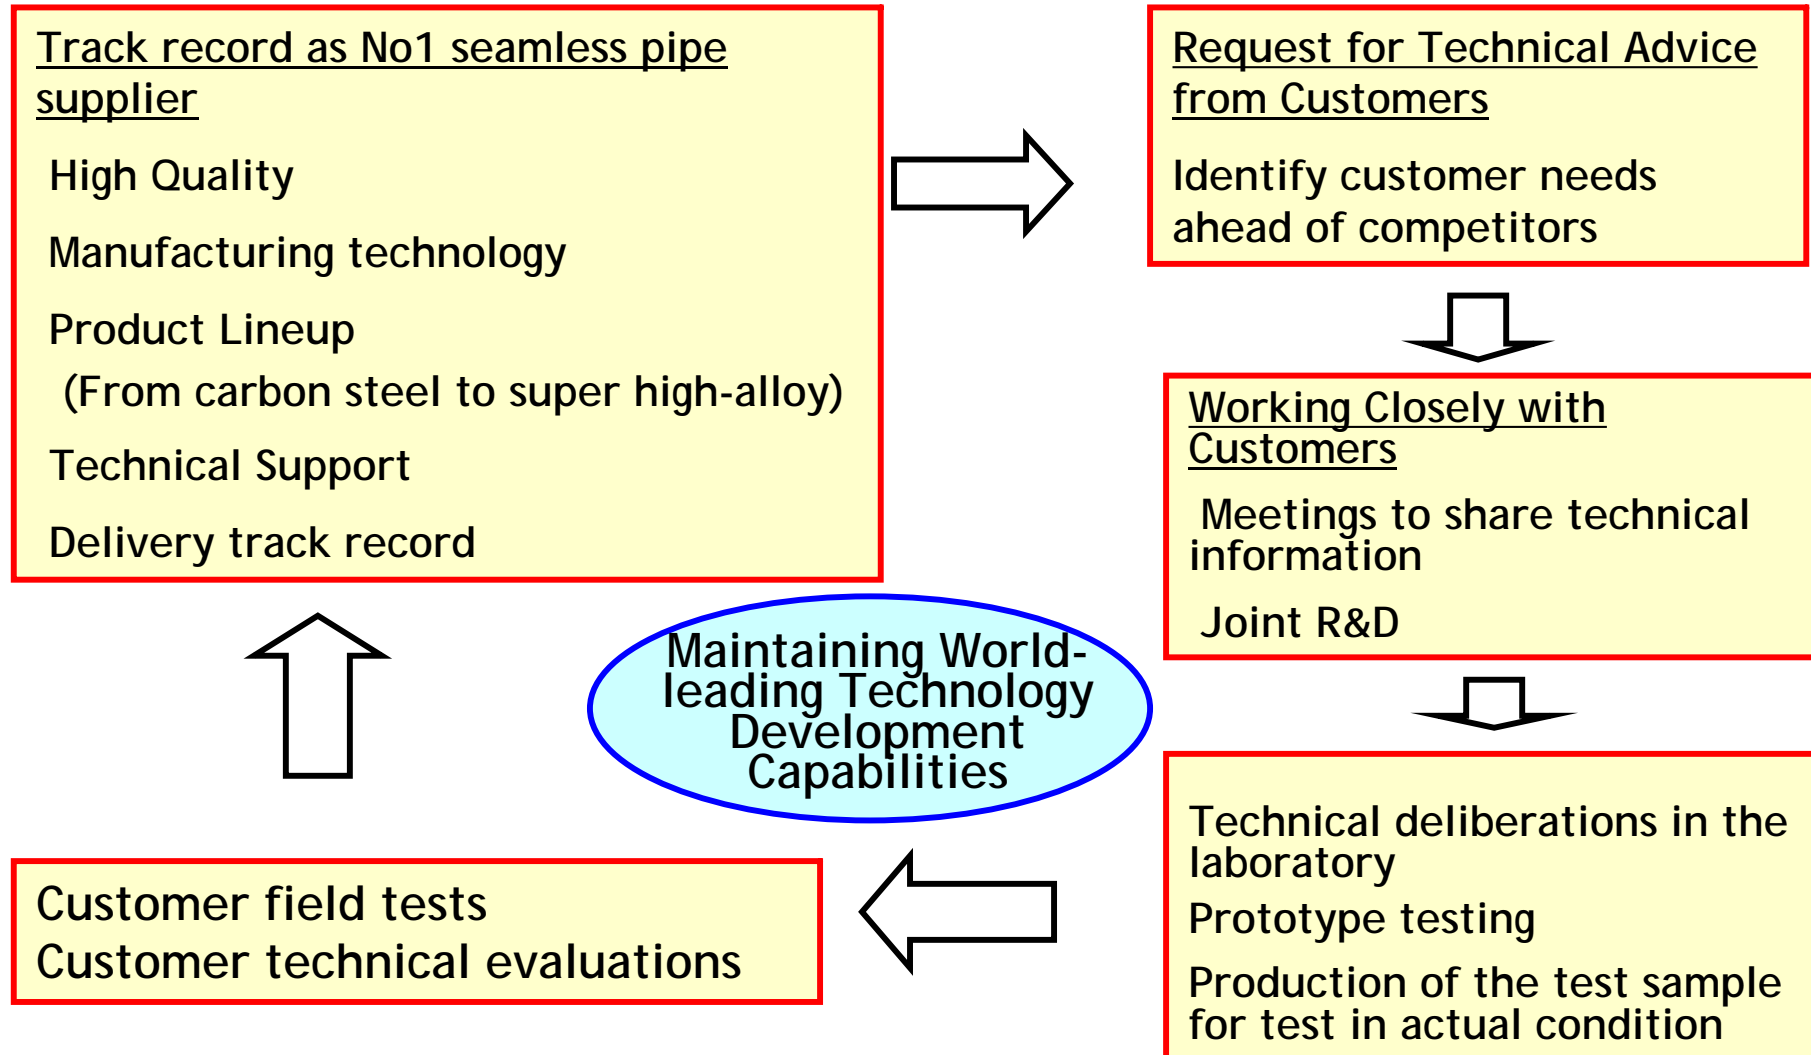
Track record as No1 seamless pipe supplier

High Quality

Manufacturing technology

Product Lineup
(From carbon steel to super high-alloy)

Technical Support

Delivery track record

Request for Technical Advice from Customers

Identify customer needs ahead of competitors

Working Closely with Customers

Meetings to share technical information

Joint R&D

Maintaining World-leading Technology Development Capabilities

Technical deliberations in the laboratory

Prototype testing

Production of the test sample for test in actual condition

Customer field tests
Customer technical evaluations